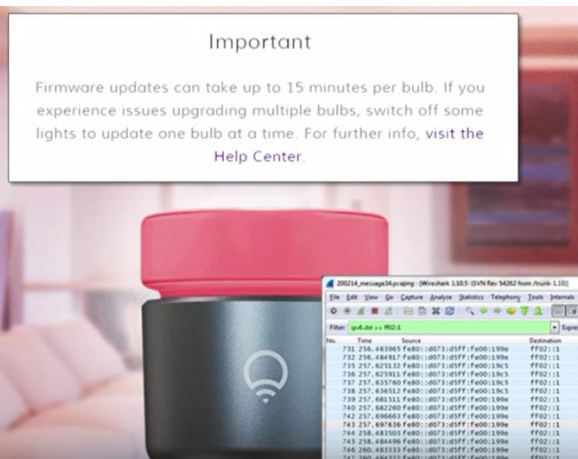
Important

Firmware updates can take up to 15 minutes per bulb. If you experience issues upgrading multiple bulbs, switch off some lights to update one bulb at a time. For further info, visit the Help Center.

200214_message34.pcapng [Wireshark 1.10.5 (SVN Rev 54262 from /trunk-1.10)]

File Edit View Go Capture Analyze Statistics Telephony Tools Internals

Filter: ipv6.dst == ff02::1

Expre

| No. | Time | Source | Destination |
|---|---|---|---|
| 732 | 256.483965 | fe80::d073:d5ff:fe00:199e | ff02::1 |
| 733 | 256.484917 | fe80::d073:d5ff:fe00:199e | ff02::1 |
| 735 | 257.625132 | fe80::d073:d5ff:fe00:19c5 | ff02::1 |
| 736 | 257.625951 | fe80::d073:d5ff:fe00:19c5 | ff02::1 |
| 737 | 257.635760 | fe80::d073:d5ff:fe00:19c5 | ff02::1 |
| 738 | 257.636512 | fe80::d073:d5ff:fe00:19c5 | ff02::1 |
| 739 | 257.681511 | fe80::d073:d5ff:fe00:199e | ff02::1 |
| 740 | 257.682260 | fe80::d073:d5ff:fe00:199e | ff02::1 |
| 742 | 257.696663 | fe80::d073:d5ff:fe00:199e | ff02::1 |
| 743 | 257.697636 | fe80::d073:d5ff:fe00:199e | ff02::1 |
| 745 | 258.484496 | fe80::d073:d5ff:fe00:199e | ff02::1 |
| 746 | 260.483333 | fe80::d073:d5ff:fe00:199e | ff02::1 |